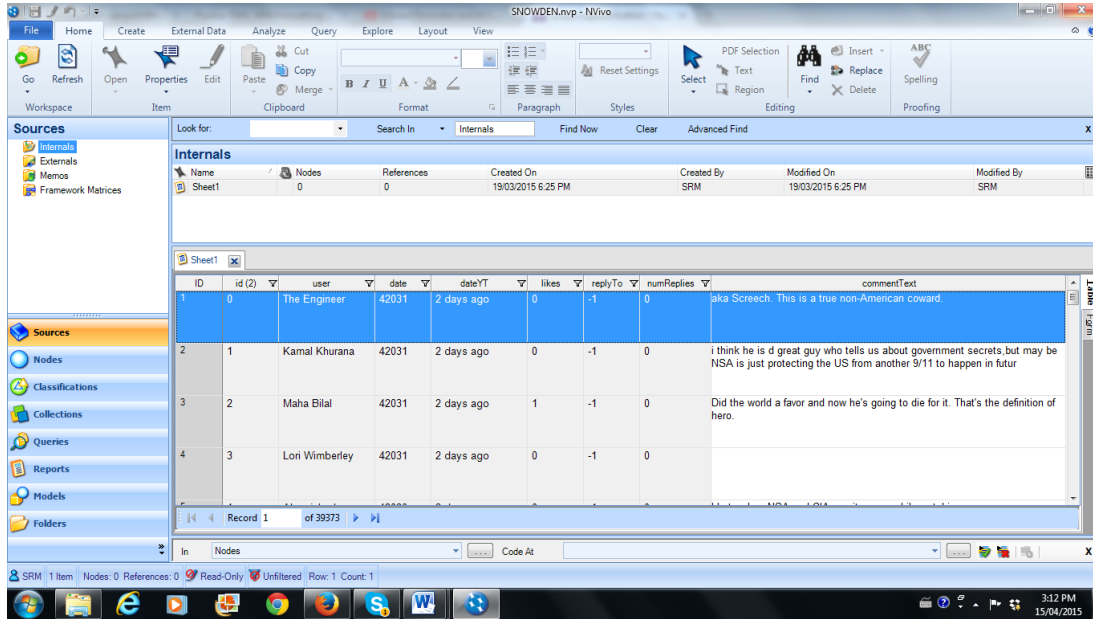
SNOWDEN.nvp - NVivo

File Home Create External Data Analyze Query Explore Layout View

Go Refresh Workspace
Open Properties Edit Item
Paste Cut Copy Merge Clipboard
B I U A Format
Paragraph
Reset Settings Styles
Select PDF Selection Text Region Editing
Find Insert Replace Delete
Spelling Proofing

Sources
Internals
Externals
Memos
Framework Matrices

Look for: Search In Internals Find Now Clear Advanced Find

Internals

| Name | Nodes | References | Created On | Created By | Modified On | Modified By |
|---|---|---|---|---|---|---|
| Sheet1 | 0 | 0 | 19/03/2015 6:25 PM | SRM | 19/03/2015 6:25 PM | SRM |

Sheet1

| ID | id (2) | user | date | dateYT | likes | replyTo | numReplies | commentText |
|---|---|---|---|---|---|---|---|---|
| 1 | 0 | The Engineer | 42031 | 2 days ago | 0 | -1 | 0 | aka Screech. This is a true non-American coward. |
| 2 | 1 | Kamal Khurana | 42031 | 2 days ago | 0 | -1 | 0 | i think he is d great guy who tells us about government secrets,but may be NSA is just protecting the US from another 9/11 to happen in futur |
| 3 | 2 | Maha Bilal | 42031 | 2 days ago | 1 | -1 | 0 | Did the world a favor and now he's going to die for it. That's the definition of hero. |
| 4 | 3 | Lori Wimberley | 42031 | 2 days ago | 0 | -1 | 0 | |

Record 1 of 39373

Sources
Nodes
Classifications
Collections
Queries
Reports
Models
Folders

In Nodes Code At

SRM 1 Item Nodes: 0 References: 0 Read-Only Unfiltered Row: 1 Count: 1

3:12 PM
15/04/2015